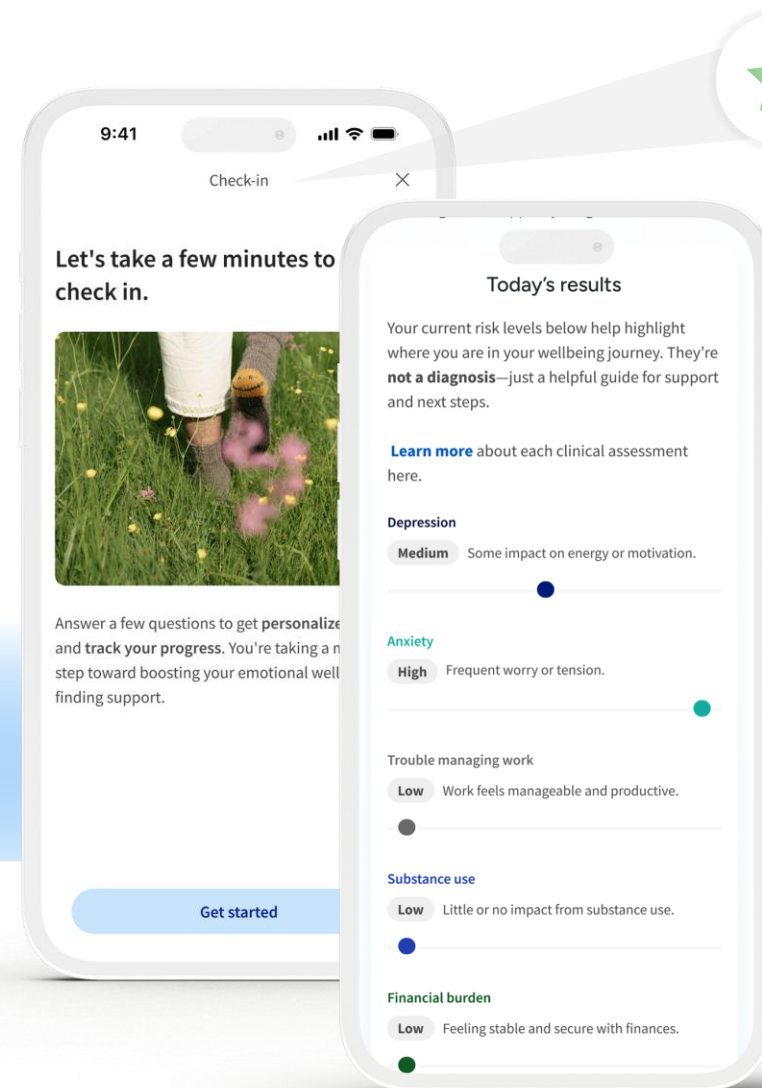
9:41

Check-in

Let's take a few minutes to check in.

Answer a few questions to get personalize and track your progress. You're taking a m step toward boosting your emotional well finding support.

Get started

Today's results

Your current risk levels below help highlight where you are in your wellbeing journey. They're not a diagnosis—just a helpful guide for support and next steps.

Learn more about each clinical assessment here.

Depression

Medium Some impact on energy or motivation.

Anxiety

High Frequent worry or tension.

Trouble managing work

Low Work feels manageable and productive.

Substance use

Low Little or no impact from substance use.

Financial burden

Low Feeling stable and secure with finances.